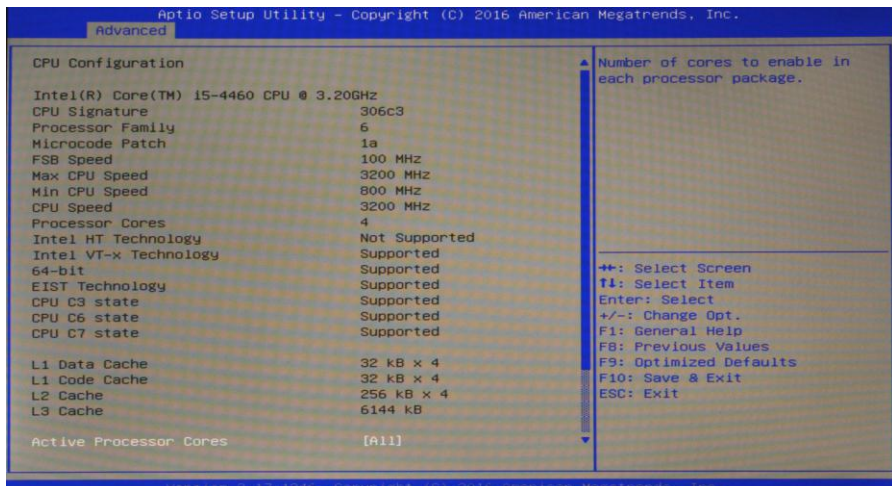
Aptio Setup Utility – Copyright (C) 2016 American Megatrends, Inc.
Advanced

CPU Configuration

Intel(R) Core(TM) i5-4460 CPU @ 3.20GHz

| | |
|---|---|
| CPU Signature | 306c3 |
| Processor Family | 6 |
| Microcode Patch | 1a |
| FSB Speed | 100 MHz |
| Max CPU Speed | 3200 MHz |
| Min CPU Speed | 800 MHz |
| CPU Speed | 3200 MHz |
| Processor Cores | 4 |
| Intel HT Technology | Not Supported |
| Intel VT-x Technology | Supported |
| 64-bit | Supported |
| EIST Technology | Supported |
| CPU C3 state | Supported |
| CPU C6 state | Supported |
| CPU C7 state | Supported |
| L1 Data Cache | 32 kB x 4 |
| L1 Code Cache | 32 kB x 4 |
| L2 Cache | 256 kB x 4 |
| L3 Cache | 6144 kB |
| Active Processor Cores | [All] |

Number of cores to enable in each processor package.

↔: Select Screen
↑↓: Select Item
Enter: Select
+/-: Change Opt.
F1: General Help
F8: Previous Values
F9: Optimized Defaults
F10: Save & Exit
ESC: Exit

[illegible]